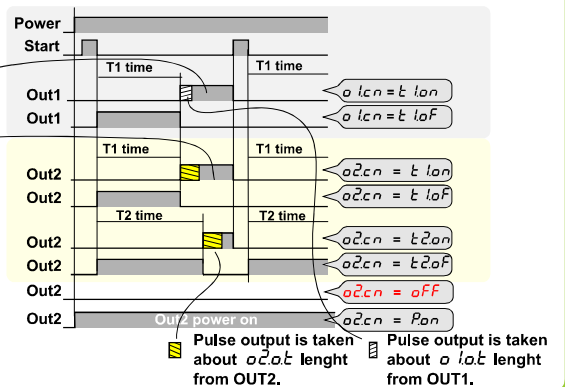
Power
Start
T1 time
T1 time
Out1
o 1.cn = t 1.on
Out1
o 1.cn = t 1.oF
T1 time
T1 time
Out2
o2.cn = t 1.on
Out2
o2.cn = t 1.oF
T2 time
T2 time
Out2
o2.cn = t2.on
Out2
o2.cn = t2.oF
Out2
o2.cn = oFF
Out2
Out2 power on
o2.cn = P.on
Pulse output is taken about o2.o.t lenght from OUT2.
Pulse output is taken about o 1.o.t lenght from OUT1.